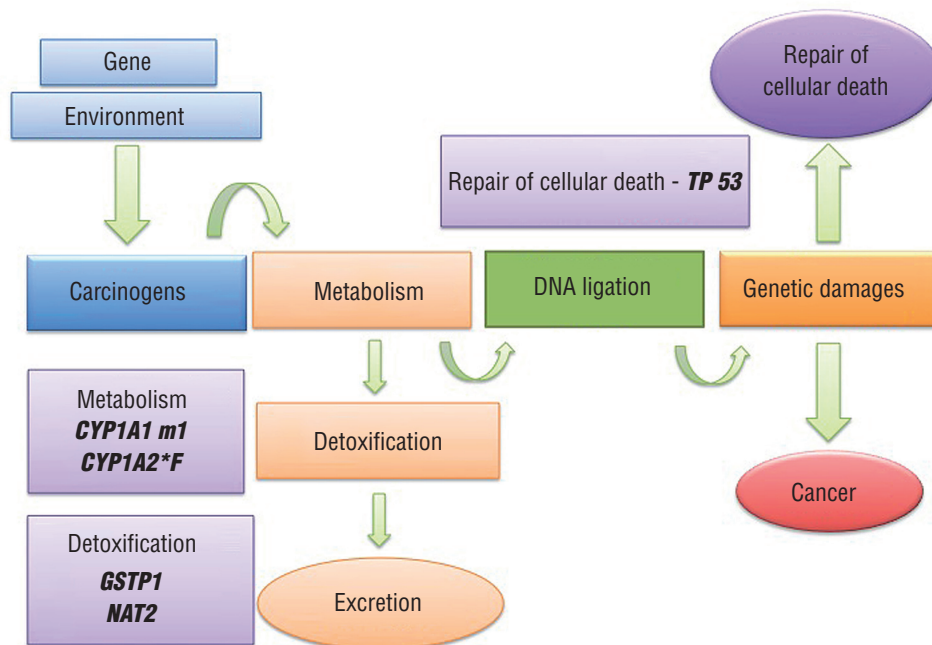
Gene

Environment

Repair of cellular death

Repair of cellular death - *TP 53*

Carcinogens

Metabolism

DNA ligation

Genetic damages

Metabolism
*CYP1A1 m1*
*CYP1A2*F*

Detoxification

Cancer

Detoxification
*GSTP1*
*NAT2*

Excretion